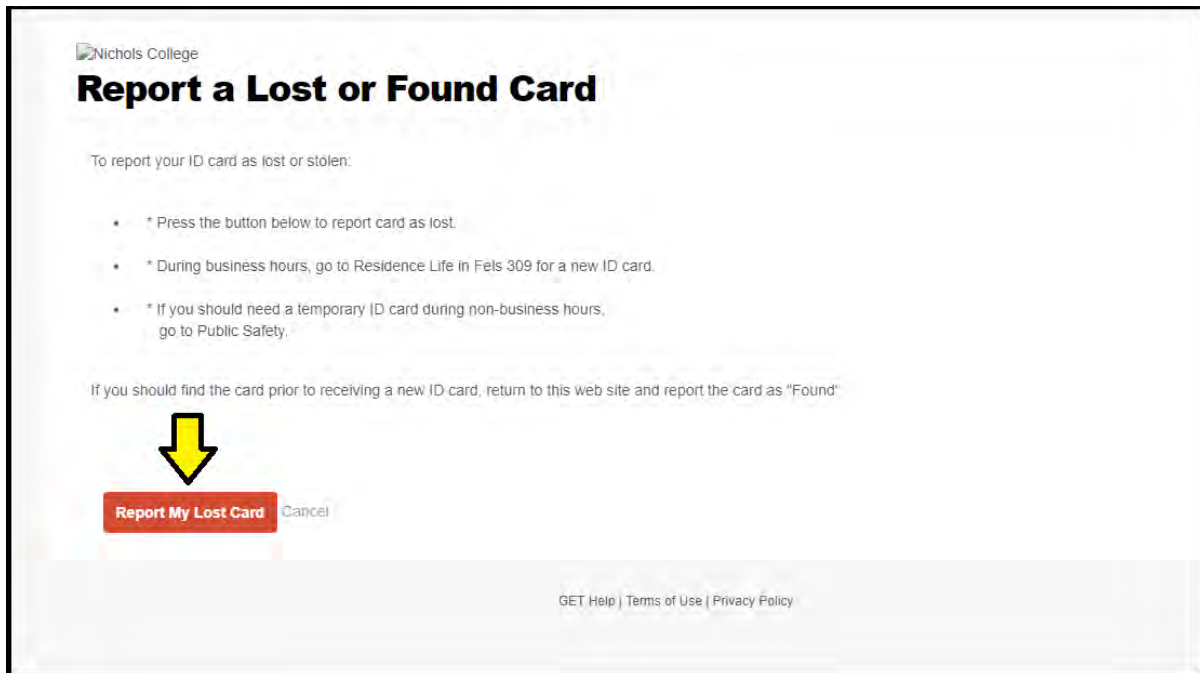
Nichols College

Report a Lost or Found Card

To report your ID card as lost or stolen:

- * Press the button below to report card as lost.
- * During business hours, go to Residence Life in Fels 309 for a new ID card.
- * If you should need a temporary ID card during non-business hours, go to Public Safety.

If you should find the card prior to receiving a new ID card, return to this web site and report the card as "Found"

Report My Lost Card Cancel

GET Help | Terms of Use | Privacy Policy